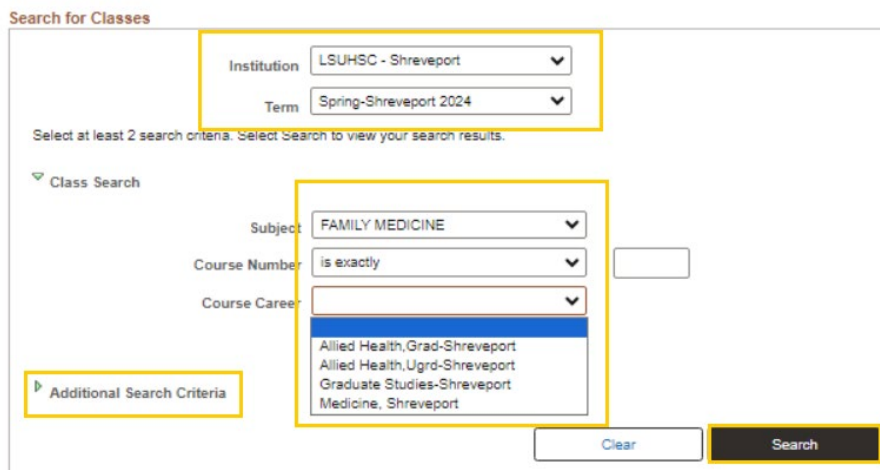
Search for Classes

Institution LSUHSC - Shreveport

Term Spring-Shreveport 2024

Select at least 2 search criteria. Select Search to view your search results.

Class Search

Subject FAMILY MEDICINE

Course Number is exactly

Course Career

Allied Health,Grad-Shreveport
Allied Health,Ugrd-Shreveport
Graduate Studies-Shreveport
Medicine, Shreveport

Additional Search Criteria

Clear

Search